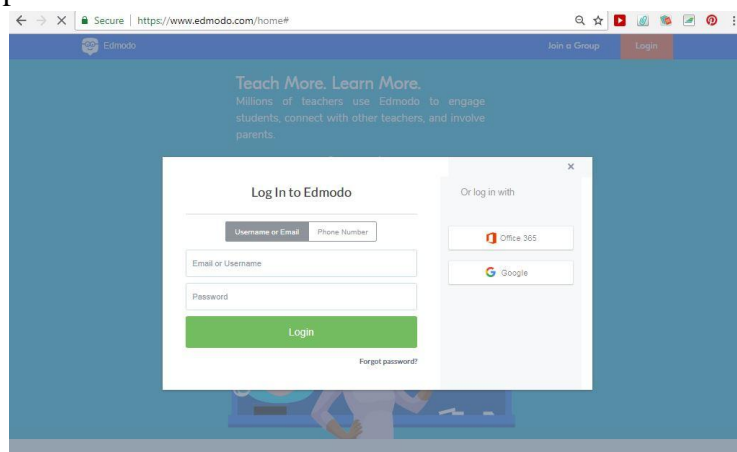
Secure | https://www.edmodo.com/home#

Edmodo

Join a Group

Login

Teach More. Learn More.

Millions of teachers use Edmodo to engage students, connect with other teachers, and involve parents.

×

Log In to Edmodo

Username or Email

Phone Number

Email or Username

Password

Login

Forgot password?

Or log in with

Office 365

Google